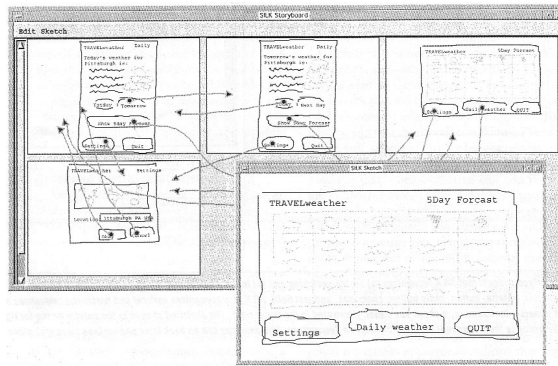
SILK Storyboard

Edit Sketch

TRAVELweather Daily

Today's weather for Pittsburgh is:

Today Tomorrow

Show 5Day Forecast

Settings Quit

TRAVELweather Daily

Tomorrow's weather for Pittsburgh is:

Today Next Day

Show 5Day Forcast

Settings Quit

TRAVELweather 5Day Forcast

Settings Daily weather QUIT

TRAVELweather Settings

Location Pittsburgh PA USA

Save Cancel

SILK Sketch

TRAVELweather 5Day Forcast

Settings Daily weather QUIT